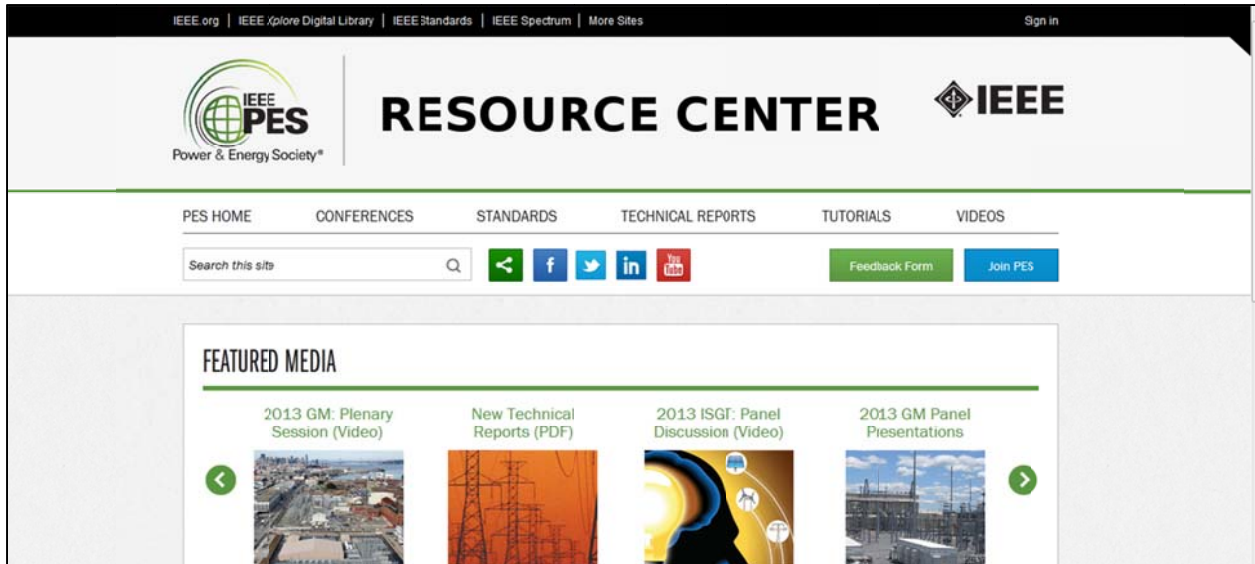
IEEE.org | IEEE Xplore Digital Library | IEEE Standards | IEEE Spectrum | More Sites

Sign in

IEEE PES Power & Energy Society®

RESOURCE CENTER

IEEE

PES HOME CONFERENCES STANDARDS TECHNICAL REPORTS TUTORIALS VIDEOS

Search this site

You Tube

Feedback Form

Join PES

FEATURED MEDIA

2013 GM: Plenary Session (Video)

New Technical Reports (PDF)

2013 ISGT: Panel Discussion (Video)

2013 GM Panel Presentations